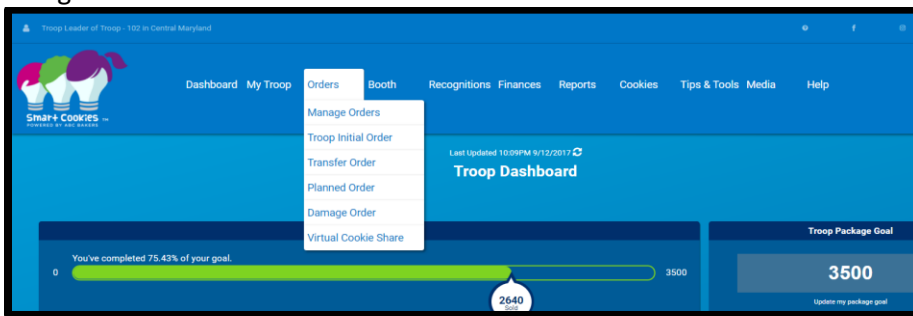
Troop Leader of Troop - 102 in Central Maryland

Smart Cookies
POWERED BY ABC BAKERS

Dashboard My Troop Orders Booth Recognitions Finances Reports Cookies Tips & Tools Media Help

Manage Orders
Troop Initial Order
Transfer Order
Planned Order
Damage Order
Virtual Cookie Share

Last Updated 10:09PM 9/12/2017

Troop Dashboard

You've completed 75.43% of your goal.

0

3500

2640
Sold

Troop Package Goal

3500

Update my package goal